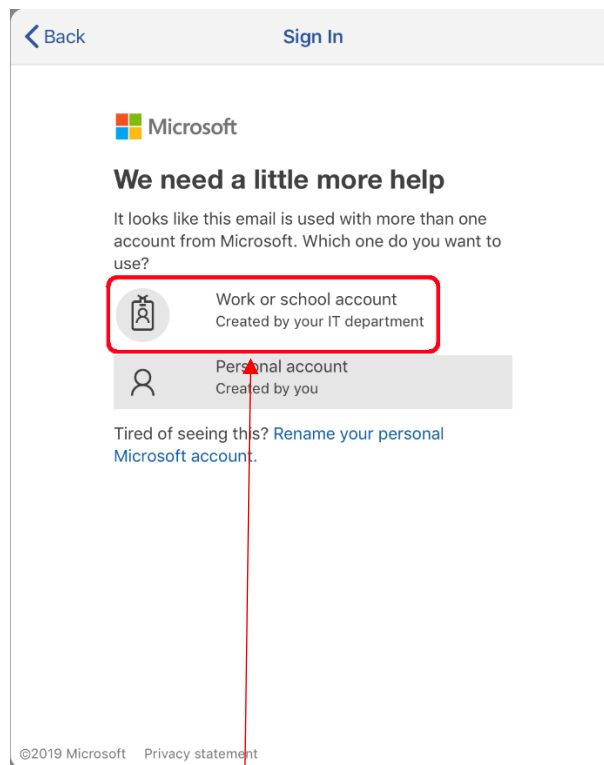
Back
Sign In

Microsoft

We need a little more help

It looks like this email is used with more than one account from Microsoft. Which one do you want to use?

Work or school account
Created by your IT department

Personal account
Created by you

Tired of seeing this? Rename your personal Microsoft account.

©2019 Microsoft Privacy statement